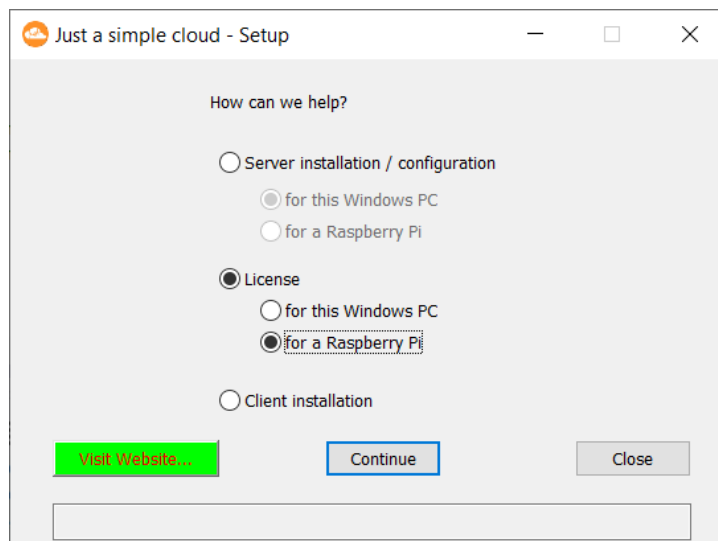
Just a simple cloud - Setup

How can we help?

Server installation / configuration

for this Windows PC

for a Raspberry Pi

License

for this Windows PC

for a Raspberry Pi

Client installation

Visit Website...

Continue

Close